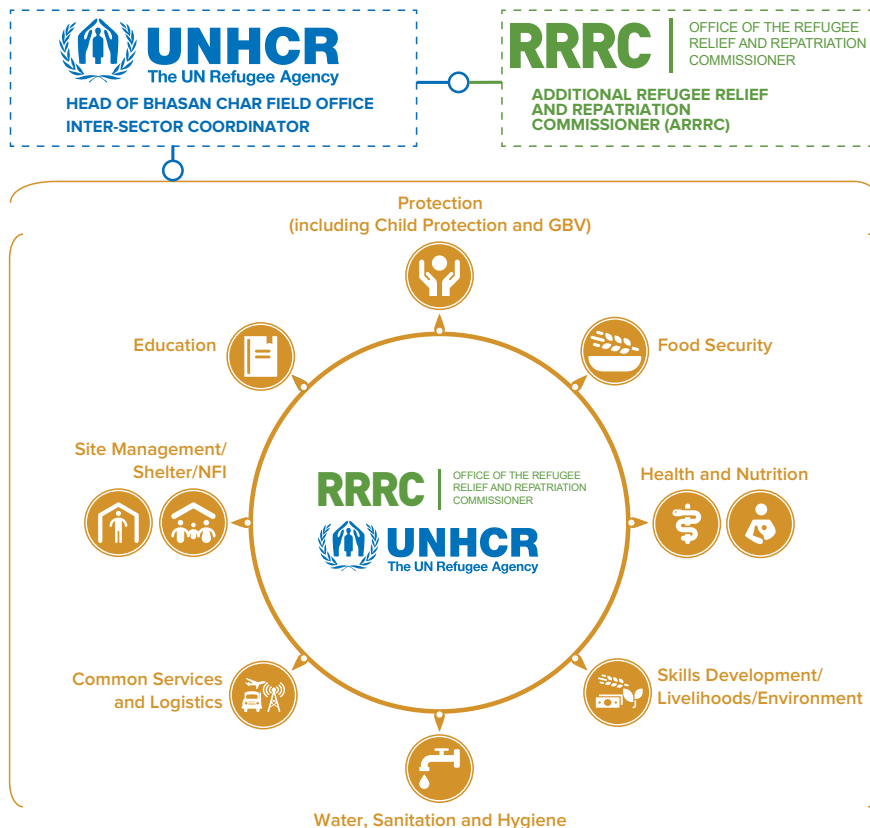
UNHCR
The UN Refugee Agency
HEAD OF BHASAN CHAR FIELD OFFICE
INTER-SECTOR COORDINATOR

RRRC
OFFICE OF THE REFUGEE RELIEF AND REPATRIATION COMMISSIONER
ADDITIONAL REFUGEE RELIEF AND REPATRIATION COMMISSIONER (ARRRC)

Protection
(including Child Protection and GBV)

Education

Food Security

Site Management/
Shelter/NFI

Health and Nutrition

RRRC
OFFICE OF THE REFUGEE RELIEF AND REPATRIATION COMMISSIONER
UNHCR
The UN Refugee Agency

Common Services and Logistics

Skills Development/
Livelihoods/Environment

Water, Sanitation and Hygiene